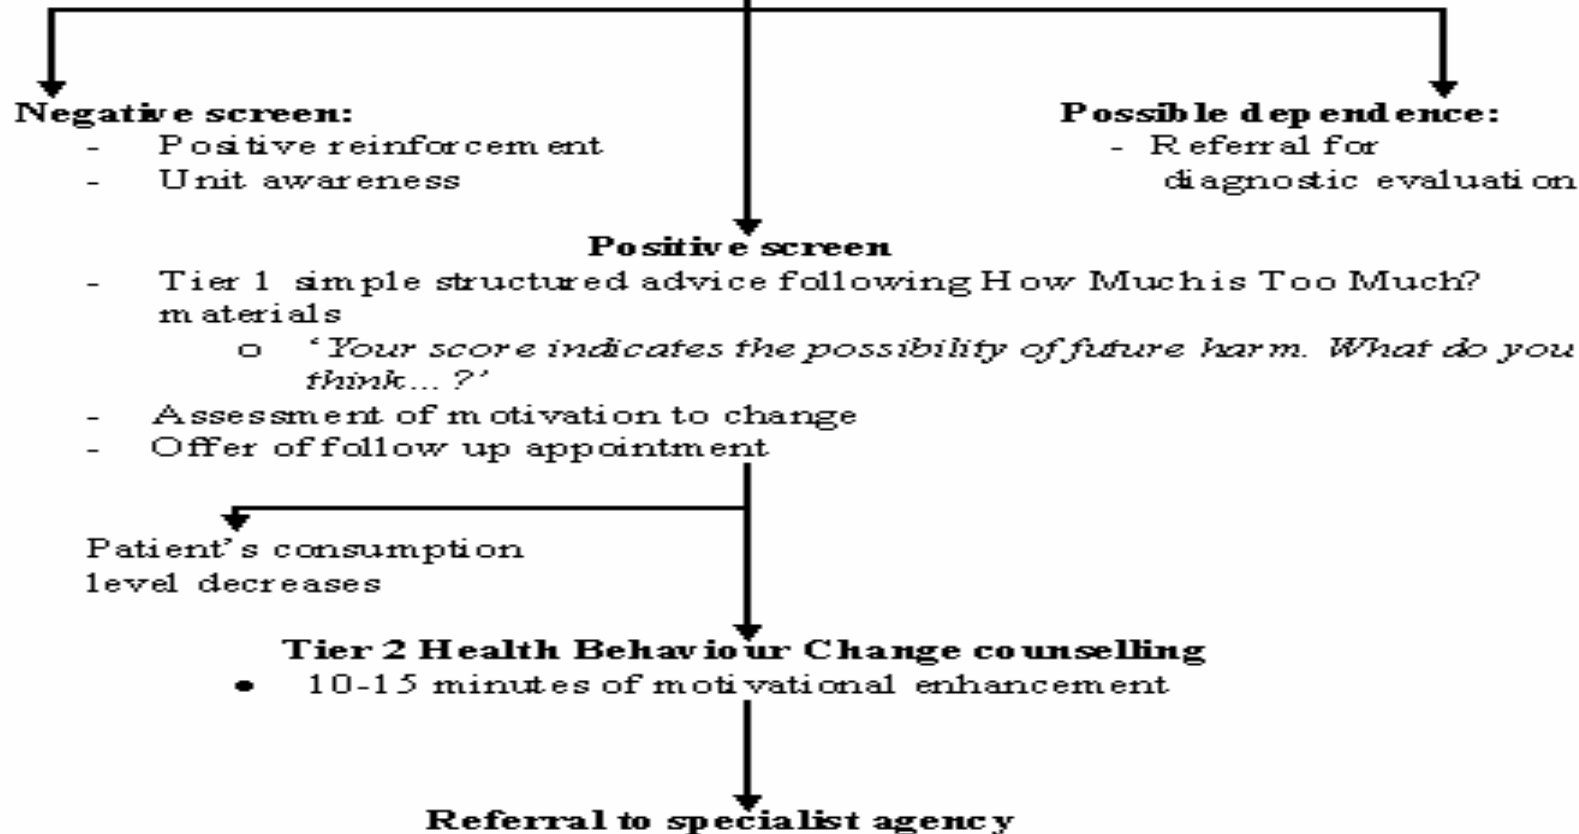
Negative screen:
- Positive reinforcement
- Unit awareness

Possible dependence:
- Referral for diagnostic evaluation

Positive screen
- Tier 1 simple structured advice following How Much is Too Much? materials
  o 'Your score indicates the possibility of future harm. What do you think... ?'
- Assessment of motivation to change
- Offer of follow up appointment

Patient's consumption level decreases

Tier 2 Health Behaviour Change counselling
• 10-15 minutes of motivational enhancement

Referral to specialist agency